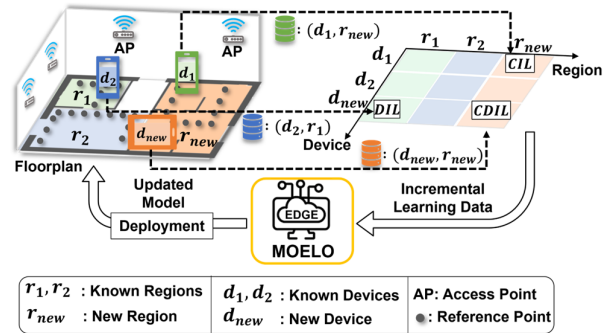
AP

AP

$d_2$

$d_1$

$r_1$

$r_2$

$d_{new}$

$r_{new}$

: $(d_1, r_{new})$

: $(d_2, r_1)$

: $(d_{new}, r_{new})$

$r_1$ $r_2$ $r_{new}$

$d_1$

$d_2$

$d_{new}$

CIL

DIL

CDIL

Region

Device

Floorplan

Updated Model

Deployment

EDGE

MOELO

Incremental Learning Data

| $r_1, r_2$ : Known Regions | $d_1, d_2$ : Known Devices | AP: Access Point |
|---|---|---|
| $r_{new}$ : New Region | $d_{new}$ : New Device | : Reference Point |